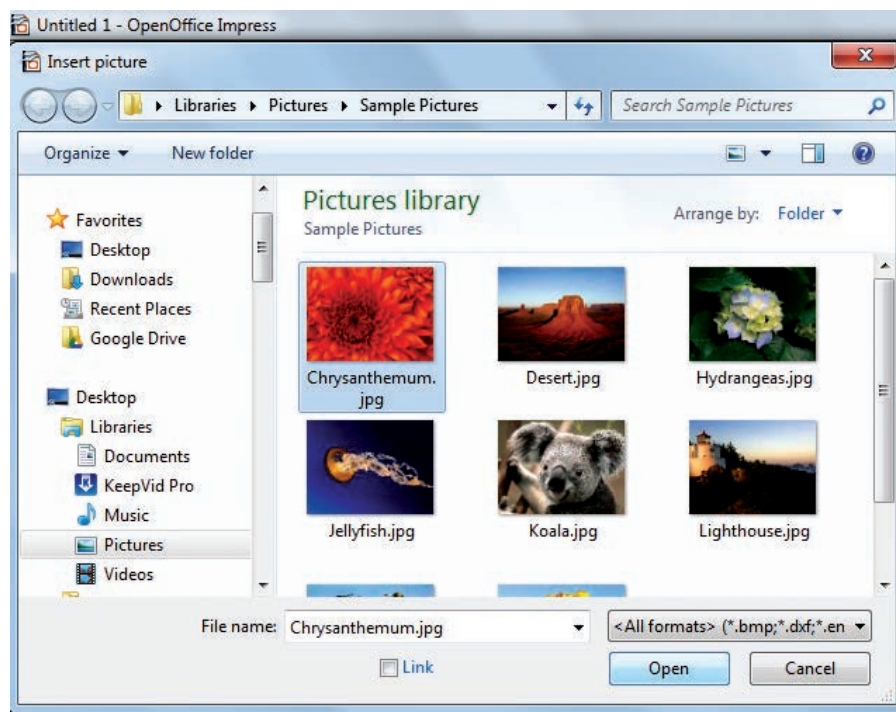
Untitled 1 - OpenOffice Impress

Insert picture

Libraries ▸ Pictures ▸ Sample Pictures

Search Sample Pictures

Organize ▾ New folder

Favorites
Desktop
Downloads
Recent Places
Google Drive

Desktop
Libraries
Documents
KeepVid Pro
Music
Pictures
Videos

Pictures library
Sample Pictures

Arrange by: Folder ▾

Chrysanthemum.jpg
Desert.jpg
Hydrangeas.jpg
Jellyfish.jpg
Koala.jpg
Lighthouse.jpg

File name: Chrysanthemum.jpg

<All formats> (*.bmp;*.dxf;*.en

Link

Open

Cancel